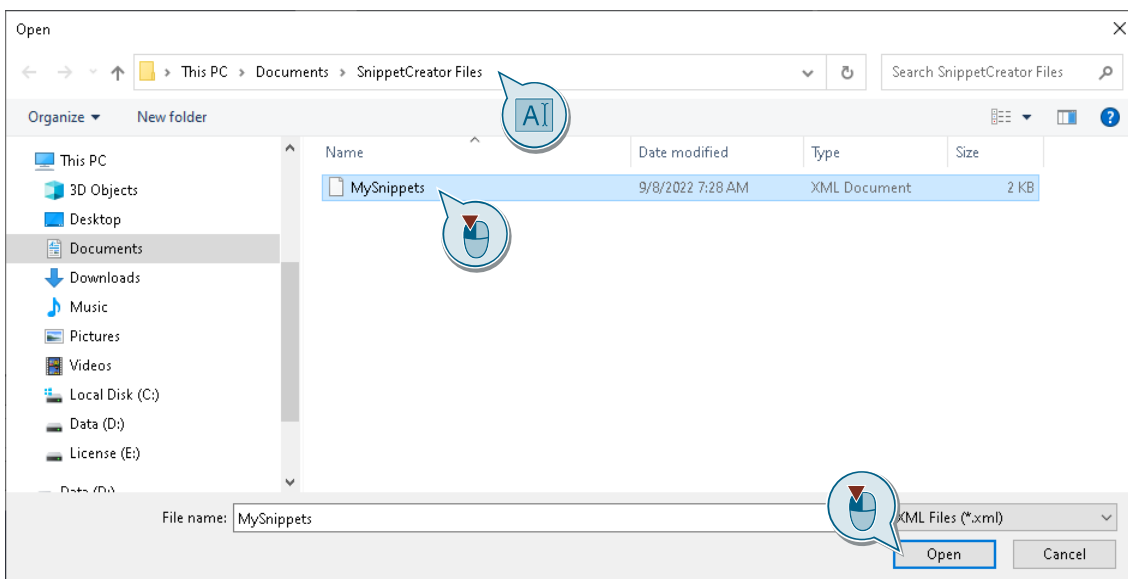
Open

This PC > Documents > SnippetCreator Files

Search SnippetCreator Files

Organize ▾ New folder

This PC
3D Objects
Desktop
Documents
Downloads
Music
Pictures
Videos
Local Disk (C:)
Data (D:)
License (E:)
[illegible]

| Name | Date modified | Type | Size |
|---|---|---|---|
| MySnippets | 9/8/2022 7:28 AM | XML Document | 2 KB |

File name: MySnippets

XML Files (*.xml)

Open Cancel